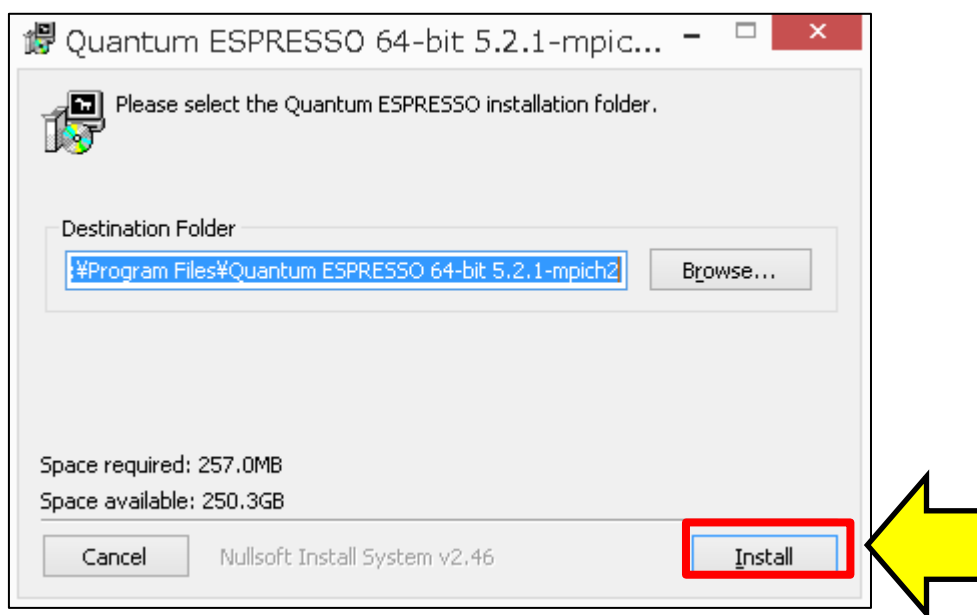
Quantum ESPRESSO 64-bit 5.2.1-mpic...

Please select the Quantum ESPRESSO installation folder.

Destination Folder

:¥Program Files¥Quantum ESPRESSO 64-bit 5.2.1-mpich2

Browse...

Space required: 257.0MB

Space available: 250.3GB

Cancel

Nullsoft Install System v2.46

Install